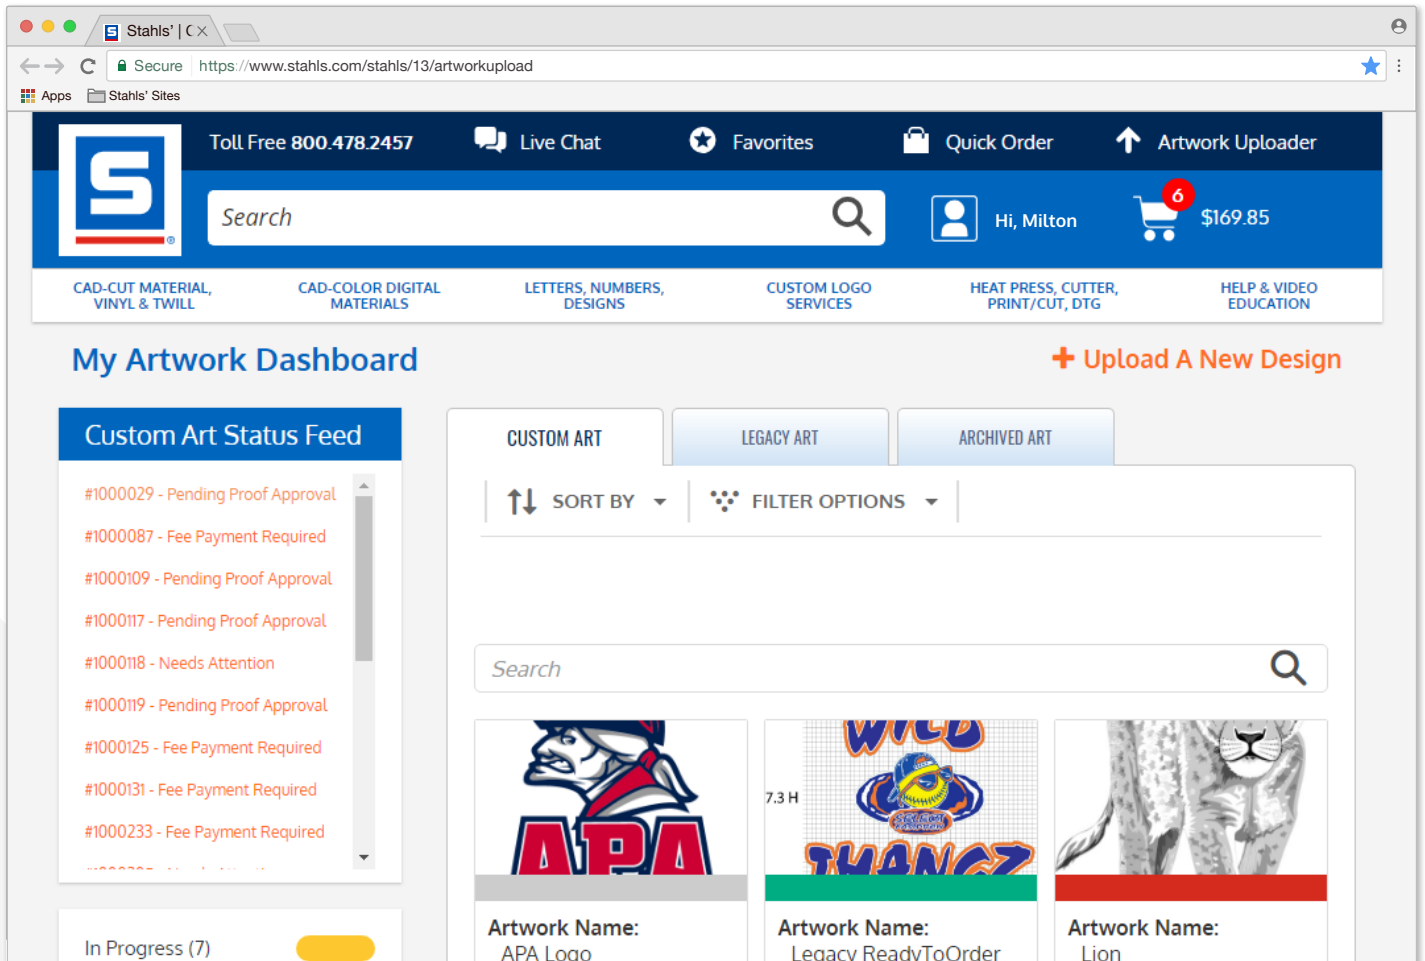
Stahls' | C ×

Secure https://www.stahls.com/stahls/13/artworkupload

Apps Stahls' Sites

Toll Free 800.478.2457 Live Chat Favorites Quick Order Artwork Uploader

Search

Hi, Milton 6 $169.85

CAD-CUT MATERIAL, VINYL & TWILL
CAD-COLOR DIGITAL MATERIALS
LETTERS, NUMBERS, DESIGNS
CUSTOM LOGO SERVICES
HEAT PRESS, CUTTER, PRINT/CUT, DTG
HELP & VIDEO EDUCATION

My Artwork Dashboard

+ Upload A New Design

Custom Art Status Feed

#1000029 - Pending Proof Approval
#1000087 - Fee Payment Required
#1000109 - Pending Proof Approval
#1000117 - Pending Proof Approval
#1000118 - Needs Attention
#1000119 - Pending Proof Approval
#1000125 - Fee Payment Required
#1000131 - Fee Payment Required
#1000233 - Fee Payment Required
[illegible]

In Progress (7)

CUSTOM ART
LEGACY ART
ARCHIVED ART

SORT BY
FILTER OPTIONS

Search

APA

7.3 H

WILD
THANGZ

Artwork Name:
APA Logo

Artwork Name:
Legacy ReadyToOrder

Artwork Name:
Lion